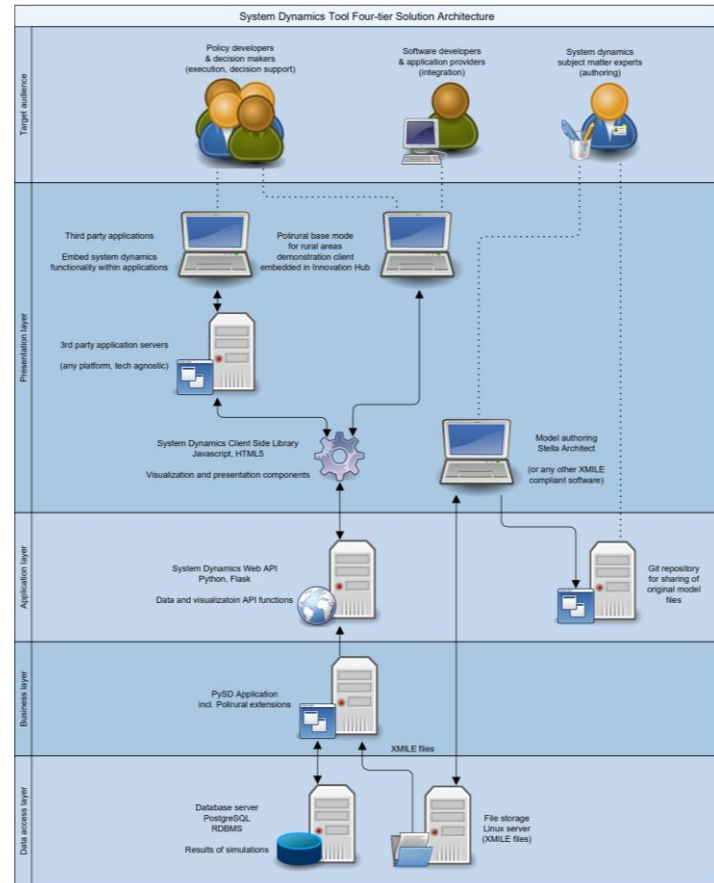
System Dynamics Tool Four-tier Solution Architecture

Target audience

Policy developers & decision makers (execution, decision support)

Software developers & application providers (integration)

System dynamics subject matter experts (authoring)

Presentation layer

Third party applications

Embed system dynamics functionality within applications

Polirural base mode for rural areas demonstration client embedded in Innovation Hub

3rd party application servers

(any platform, tech agnostic)

System Dynamics Client Side Library Javascript, HTML5

Visualization and presentation components

Model authoring Stella Architect

(or any other XMILE compliant software)

Application layer

System Dynamics Web API Python, Flask

Data and visualizatoin API functions

Git repository for sharing of original model files

Business layer

PySD Application incl. Polirural extensions

XMILE files

Data access layer

Database server PostgreSQL RDBMS

Results of simulations

File storage Linux server (XMILE files)